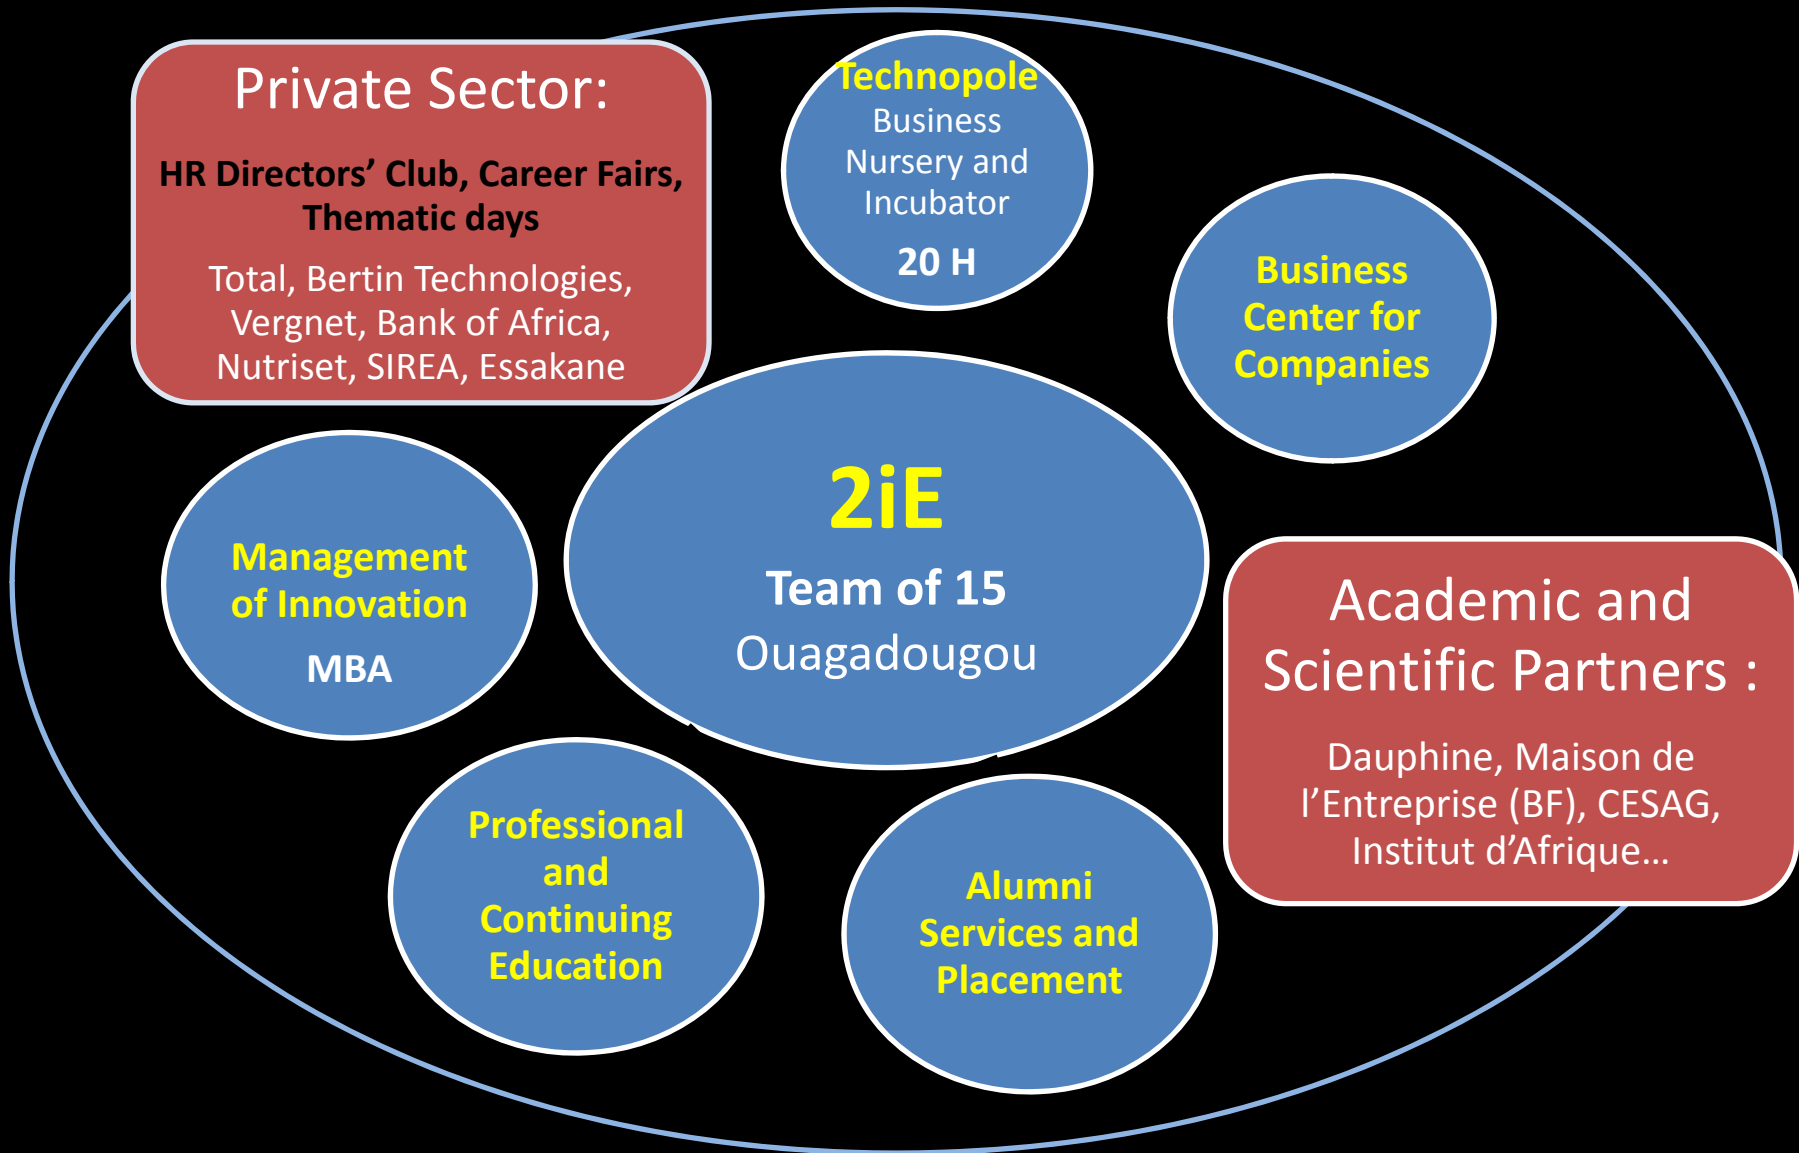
Private Sector:

HR Directors’ Club, Career Fairs, Thematic days

Total, Bertin Technologies, Vergnet, Bank of Africa, Nutriset, SIREA, Essakane

Technopole
Business Nursery and Incubator
20 H

Business Center for Companies

Management of Innovation
MBA

2iE
Team of 15
Ouagadougou

Academic and Scientific Partners :

Dauphine, Maison de l’Entreprise (BF), CESAG, Institut d’Afrique…

Professional and Continuing Education

Alumni Services and Placement